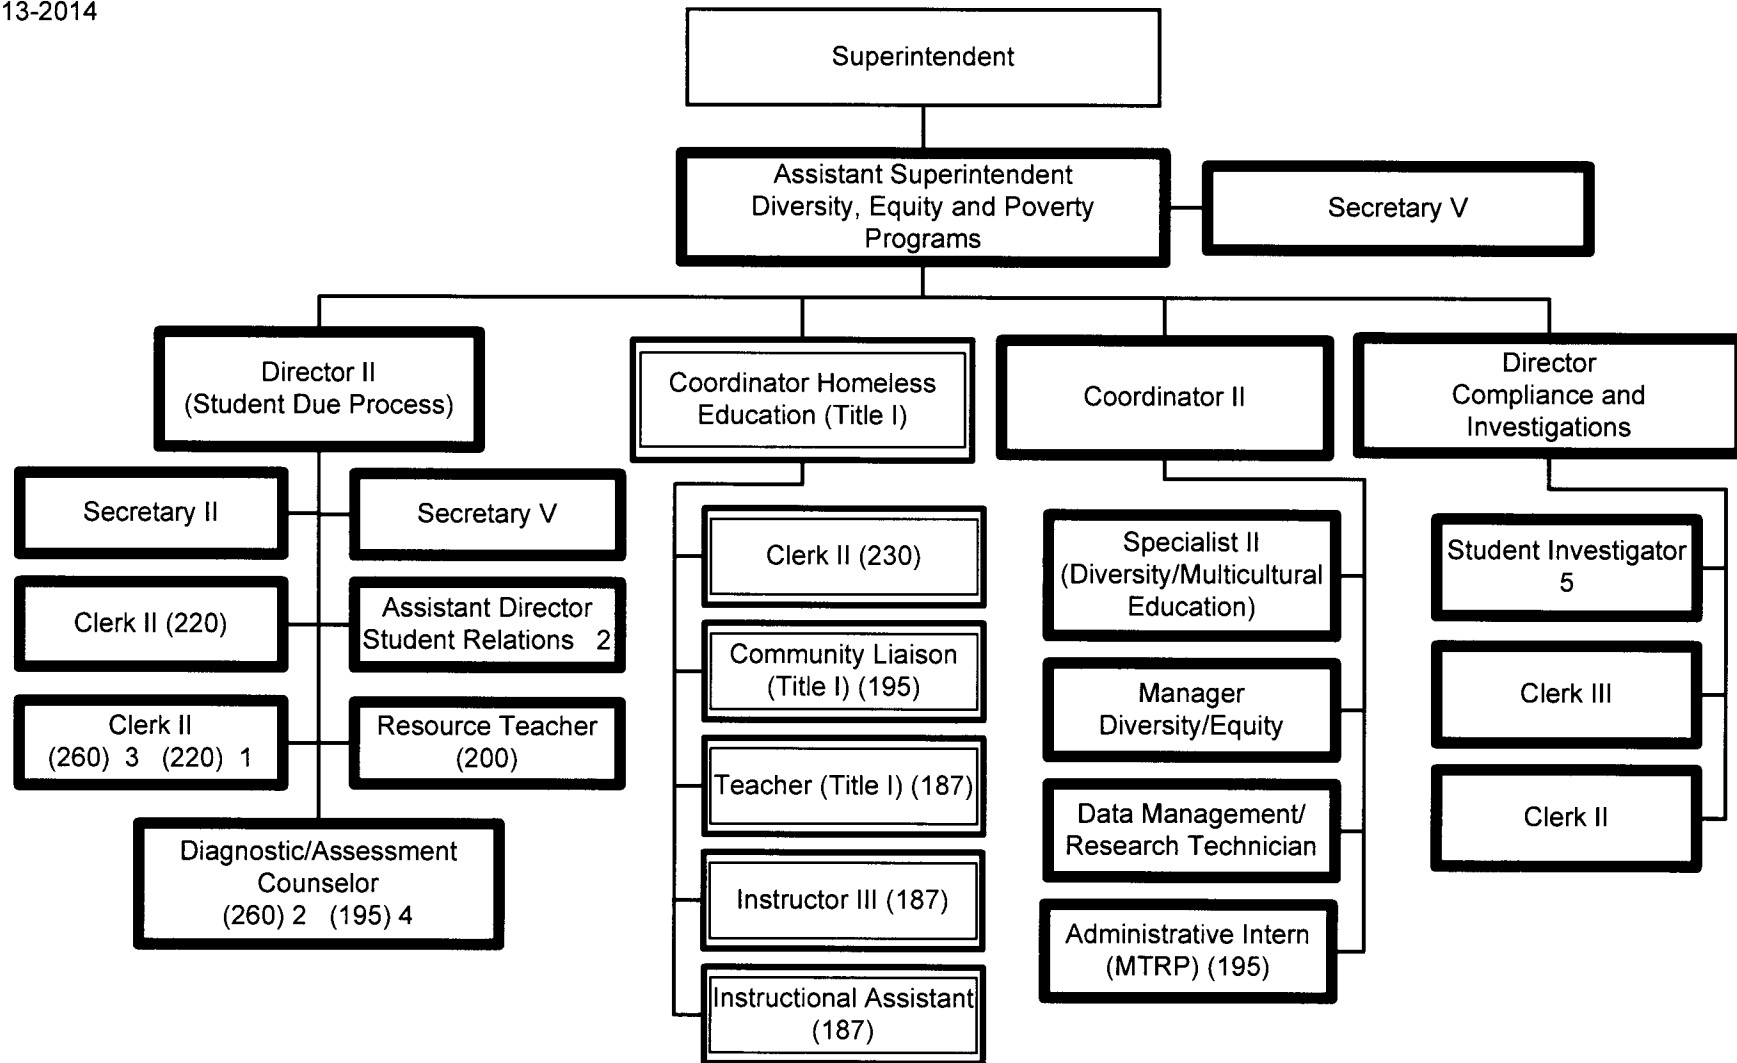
13-2014

Superintendent

Assistant Superintendent Diversity, Equity and Poverty Programs

Secretary V

Director II (Student Due Process)

Secretary II

Secretary V

Clerk II (220)

Assistant Director Student Relations 2

Clerk II (260) 3 (220) 1

Resource Teacher (200)

Diagnostic/Assessment Counselor (260) 2 (195) 4

Coordinator Homeless Education (Title I)

Clerk II (230)

Community Liaison (Title I) (195)

Teacher (Title I) (187)

Instructor III (187)

Instructional Assistant (187)

Coordinator II

Specialist II (Diversity/Multicultural Education)

Manager Diversity/Equity

Data Management/ Research Technician

Administrative Intern (MTRP) (195)

Director Compliance and Investigations

Student Investigator 5

Clerk III

Clerk II